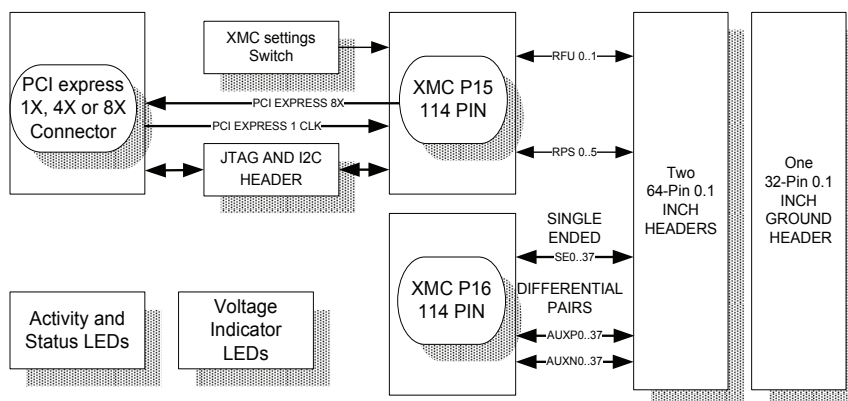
XMC settings Switch

PCI express 1X, 4X or 8X Connector

PCI EXPRESS 8X

PCI EXPRESS 1 CLK

XMC P15 114 PIN

RFU 0..1

RPS 0..5

JTAG AND I2C HEADER

Two 64-Pin 0.1 INCH HEADERS

One 32-Pin 0.1 INCH GROUND HEADER

SINGLE ENDED

SE0..37

XMC P16 114 PIN

DIFFERENTIAL PAIRS

AUXP0..37

AUXN0..37

Activity and Status LEDs

Voltage Indicator LEDs